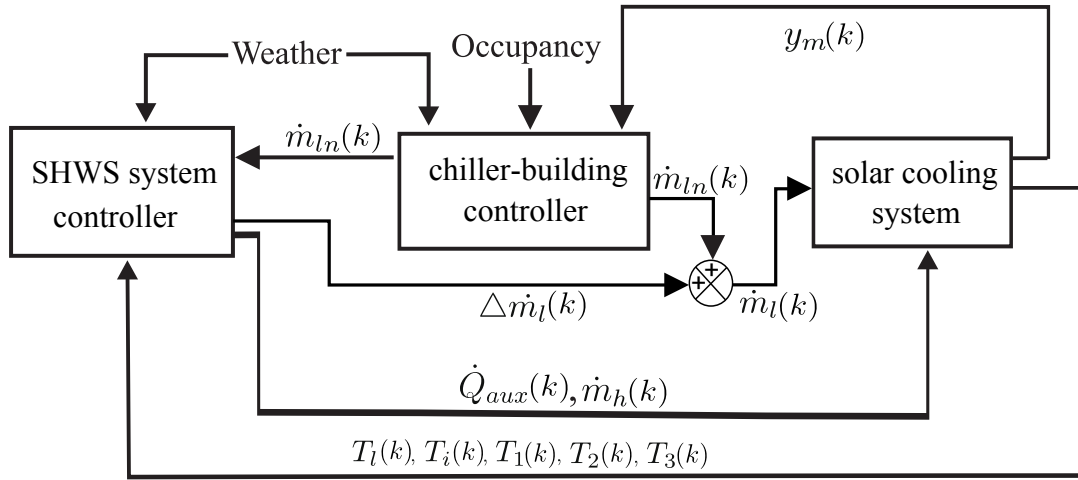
Weather

Occupancy

$y_m(k)$

SHWS system controller

$\dot{m}_{ln}(k)$

chiller-building controller

$\dot{m}_{ln}(k)$

solar cooling system

+

+

$\triangle\dot{m}_l(k)$

$\dot{m}_l(k)$

$\dot{Q}_{aux}(k), \dot{m}_h(k)$

$T_l(k), T_i(k), T_1(k), T_2(k), T_3(k)$